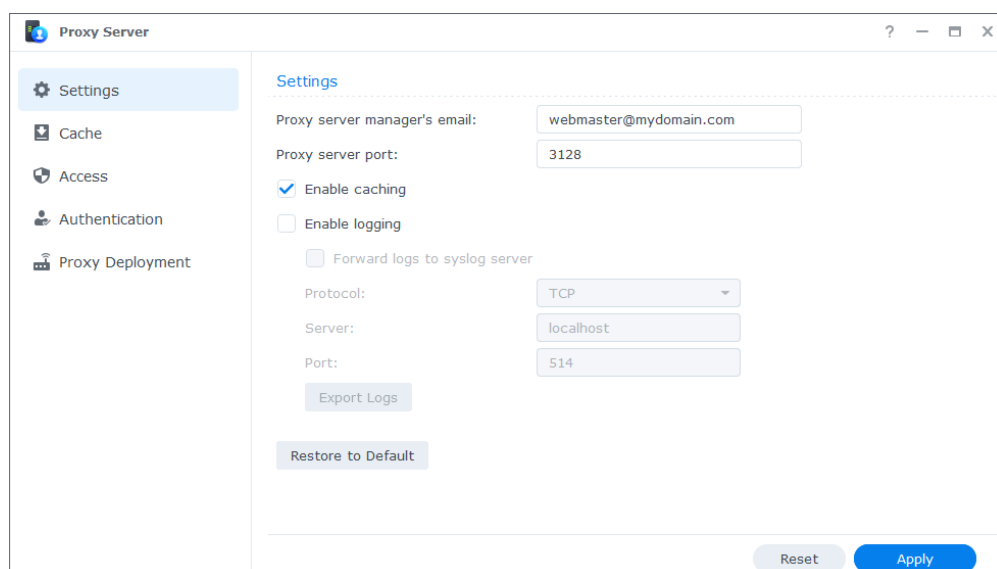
Proxy Server

? — ☐ ×

Settings
Cache
Access
Authentication
Proxy Deployment

Settings

Proxy server manager's email: webmaster@mydomain.com

Proxy server port: 3128

Enable caching

Enable logging

Forward logs to syslog server

Protocol: TCP

Server: localhost

Port: 514

Export Logs

Restore to Default

Reset

Apply